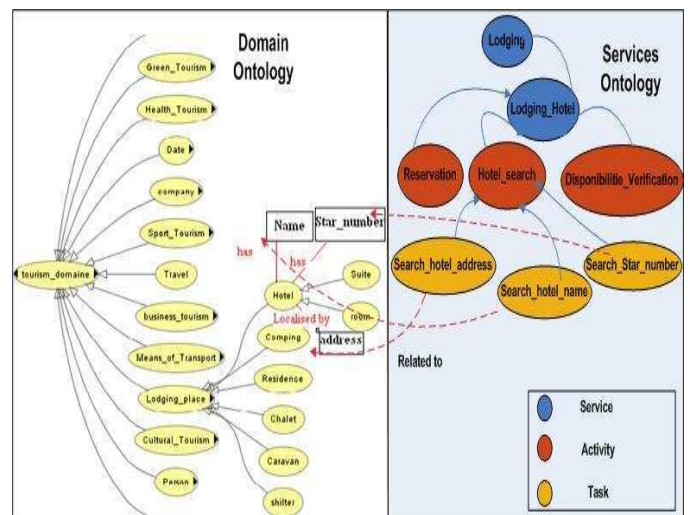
Domain Ontology

Green_Tourism
Health_Tourism
Date
company
Sport_Tourism
tourism_domaine
Travel
business_tourism
Means_of_Transport
Lodging_place
Cultural_Tourism
Person

Name
Star_number
has
has
Hotel
Suite
room
Localised by
Comping
address
Residence
Chalet
Caravan
shilter

Services Ontology

Lodging
Lodging_Hotel
Reservation
Hotel_search
Disponibilite_Verification
Search_hotel_address
Search_hotel_name
Search_Star_number

Related to

Service
Activity
Task